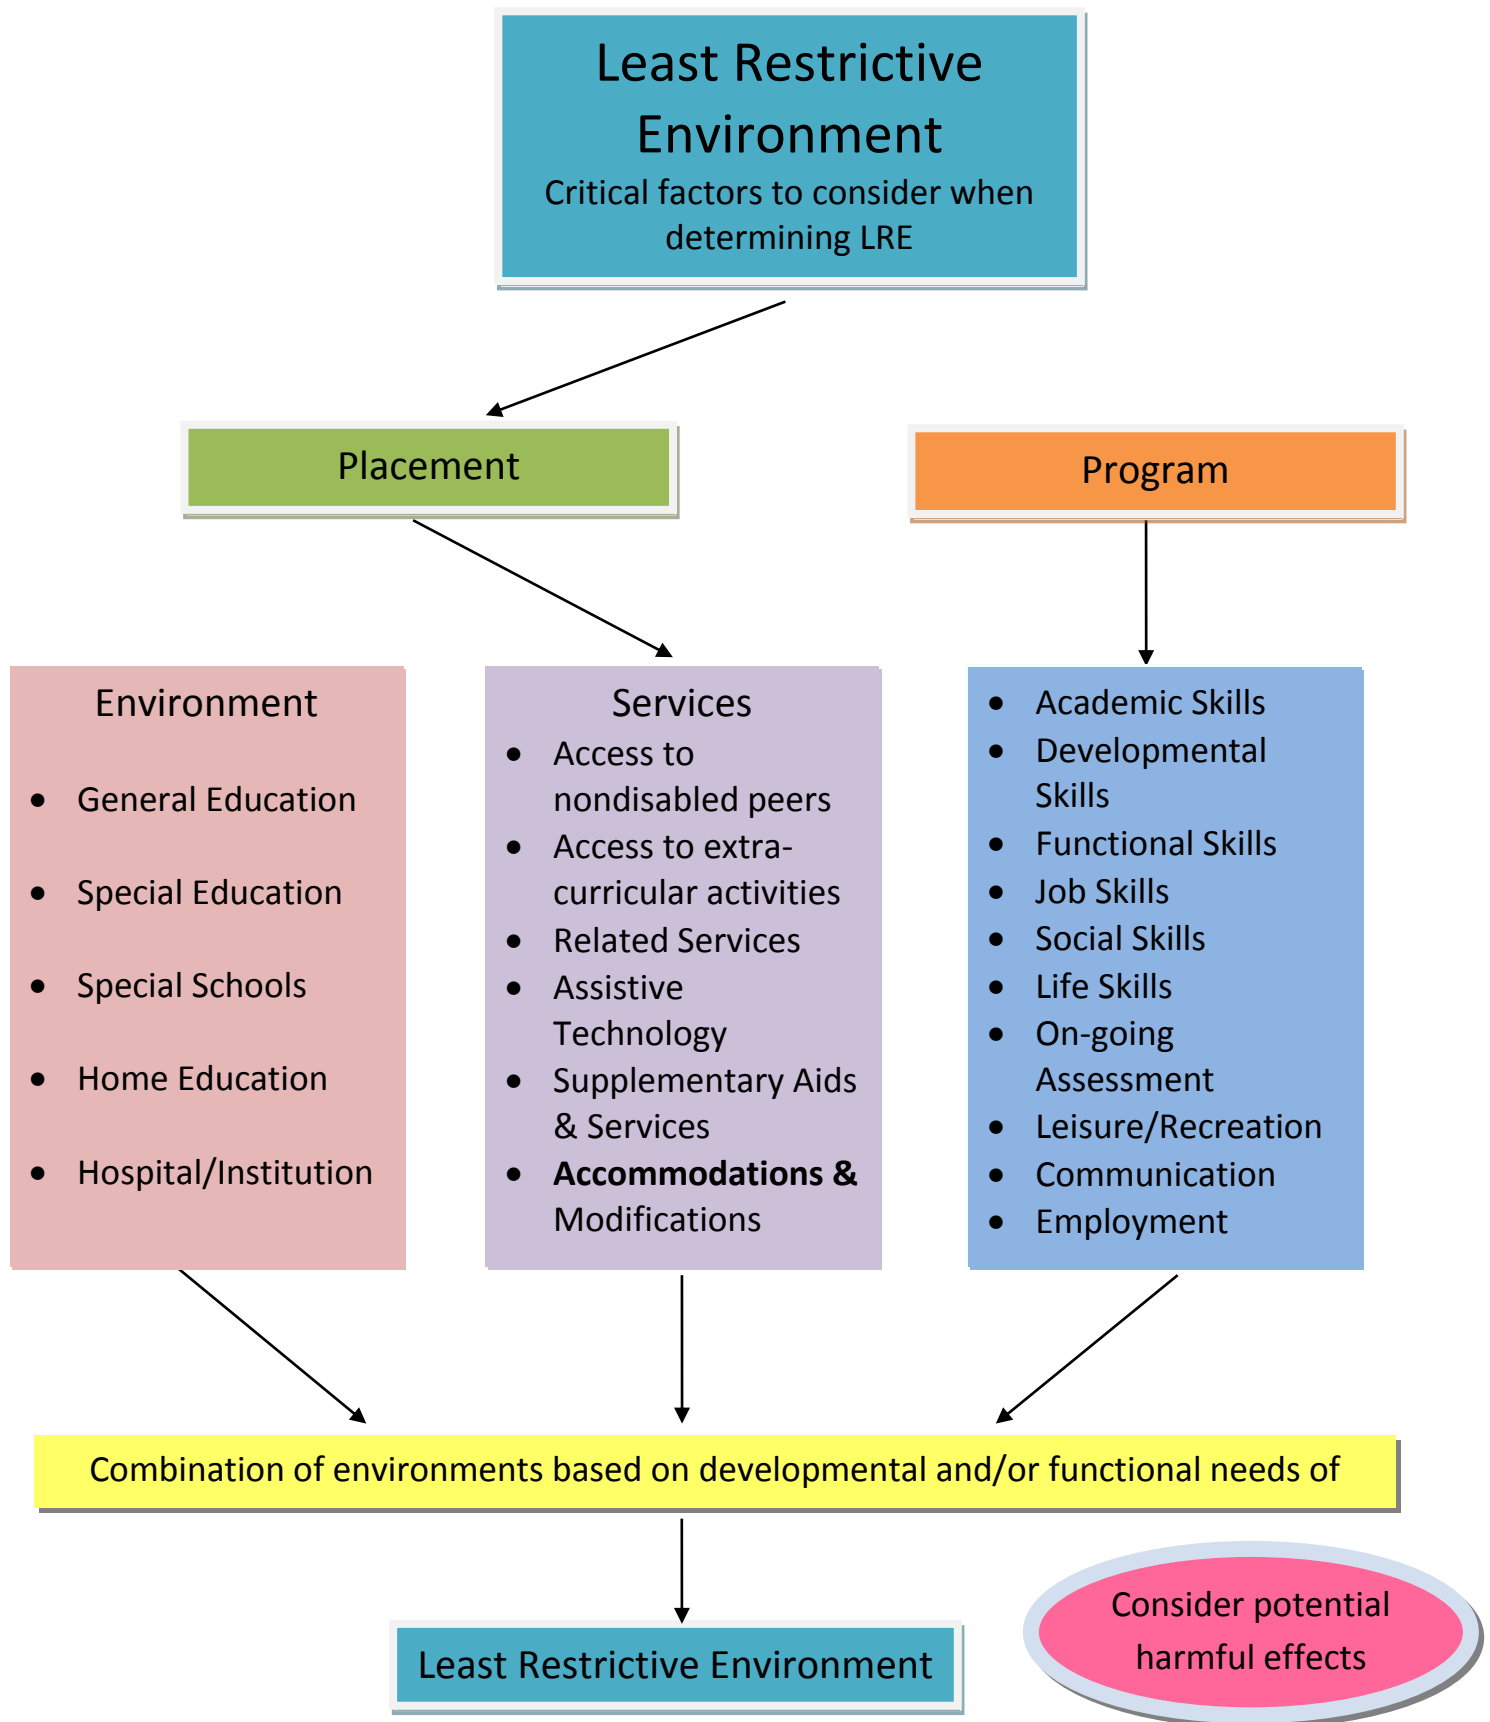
Least Restrictive Environment

Critical factors to consider when determining LRE

Placement

Program

Environment

- General Education
- Special Education
- Special Schools
- Home Education
- Hospital/Institution

Services

- Access to nondisabled peers
- Access to extra-curricular activities
- Related Services
- Assistive Technology
- Supplementary Aids & Services
- **Accommodations &** Modifications

- Academic Skills
- Developmental Skills
- Functional Skills
- Job Skills
- Social Skills
- Life Skills
- On-going Assessment
- Leisure/Recreation
- Communication
- Employment

Combination of environments based on developmental and/or functional needs of

Least Restrictive Environment

Consider potential harmful effects